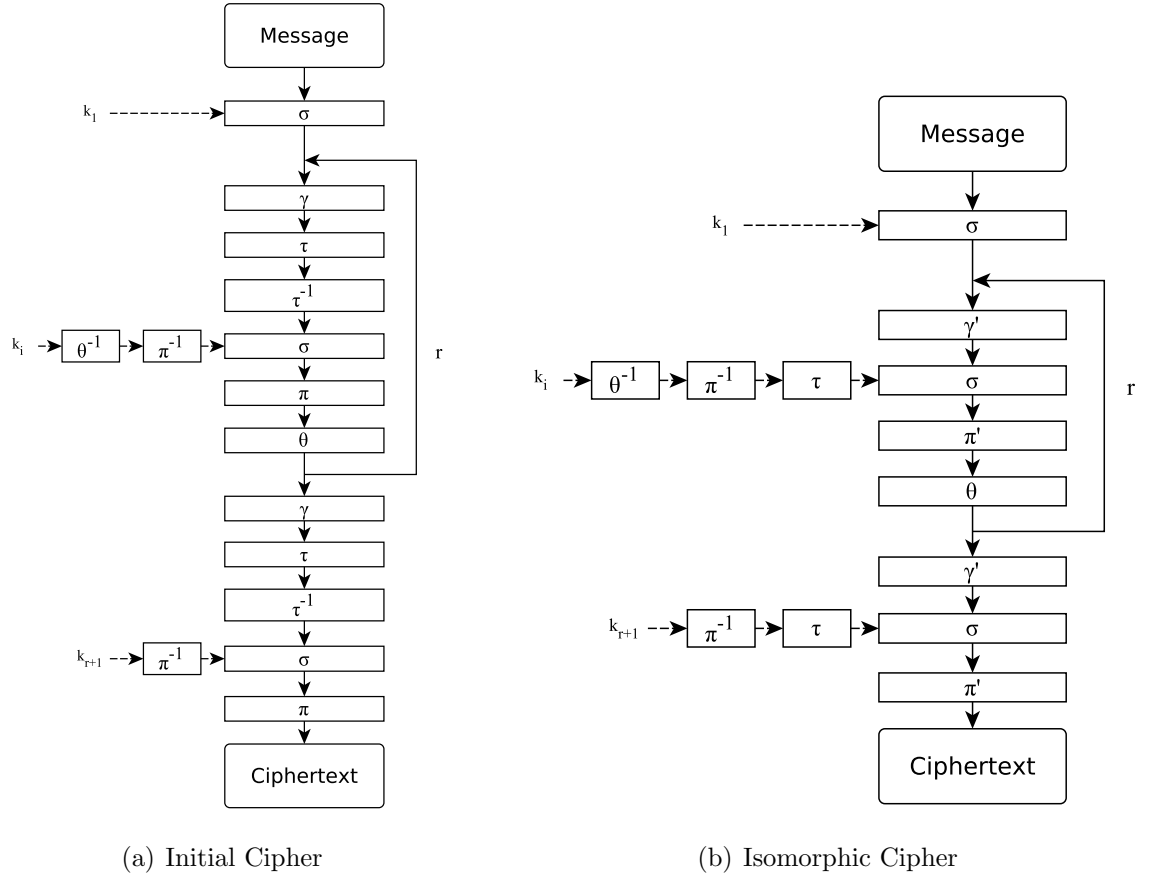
Message

$k_1$

$\sigma$

$\gamma$

$\tau$

$\tau^{-1}$

$k_i$

$\theta^{-1}$

$\pi^{-1}$

$\sigma$

r

$\pi$

$\theta$

$\gamma$

$\tau$

$\tau^{-1}$

$k_{r+1}$

$\pi^{-1}$

$\sigma$

$\pi$

Ciphertext

(a) Initial Cipher

Message

$k_1$

$\sigma$

$\gamma'$

$k_i$

$\theta^{-1}$

$\pi^{-1}$

$\tau$

$\sigma$

r

$\pi'$

$\theta$

$\gamma'$

$k_{r+1}$

$\pi^{-1}$

$\tau$

$\sigma$

$\pi'$

Ciphertext

(b) Isomorphic Cipher